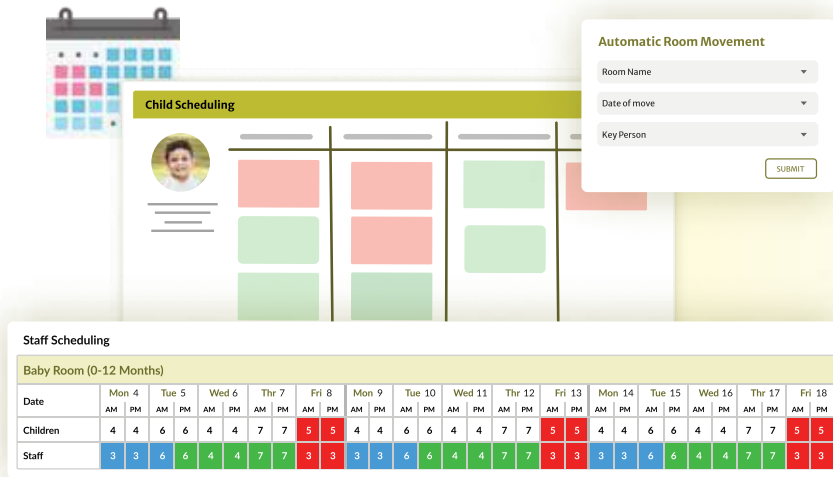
Automatic Room Movement

Room Name

Date of move

Key Person

SUBMIT

Child Scheduling

Staff Scheduling

Baby Room (0-12 Months)

| Date | Mon 4 AM | Mon 4 PM | Tue 5 AM | Tue 5 PM | Wed 6 AM | Wed 6 PM | Thr 7 AM | Thr 7 PM | Fri 8 AM | Fri 8 PM | Mon 9 AM | Mon 9 PM | Tue 10 AM | Tue 10 PM | Wed 11 AM | Wed 11 PM | Thr 12 AM | Thr 12 PM | Fri 13 AM | Fri 13 PM | Mon 14 AM | Mon 14 PM | Tue 15 AM | Tue 15 PM | Wed 16 AM | Wed 16 PM | Thr 17 AM | Thr 17 PM | Fri 18 AM | Fri 18 PM |
|---|---|---|---|---|---|---|---|---|---|---|---|---|---|---|---|---|---|---|---|---|---|---|---|---|---|---|---|---|---|---|
| Children | 4 | 4 | 6 | 6 | 4 | 4 | 7 | 7 | 5 | 5 | 4 | 4 | 6 | 6 | 4 | 4 | 7 | 7 | 5 | 5 | 4 | 4 | 6 | 6 | 4 | 4 | 7 | 7 | 5 | 5 |
| Staff | 3 | 3 | 6 | 6 | 4 | 4 | 7 | 7 | 3 | 3 | 3 | 3 | 6 | 6 | 4 | 4 | 7 | 7 | 3 | 3 | 3 | 3 | 6 | 6 | 4 | 4 | 7 | 7 | 3 | 3 |